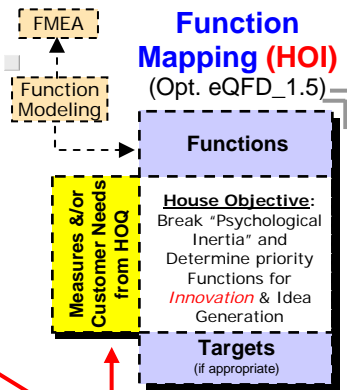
FMEA

Function Modeling

Function Mapping (HOI)

(Opt. eQFD_1.5)

Functions

Measures &/or Customer Needs from HOQ

House Objective: Break "Psychological Inertia" and Determine priority Functions for Innovation & Idea Generation

Targets

(if appropriate)